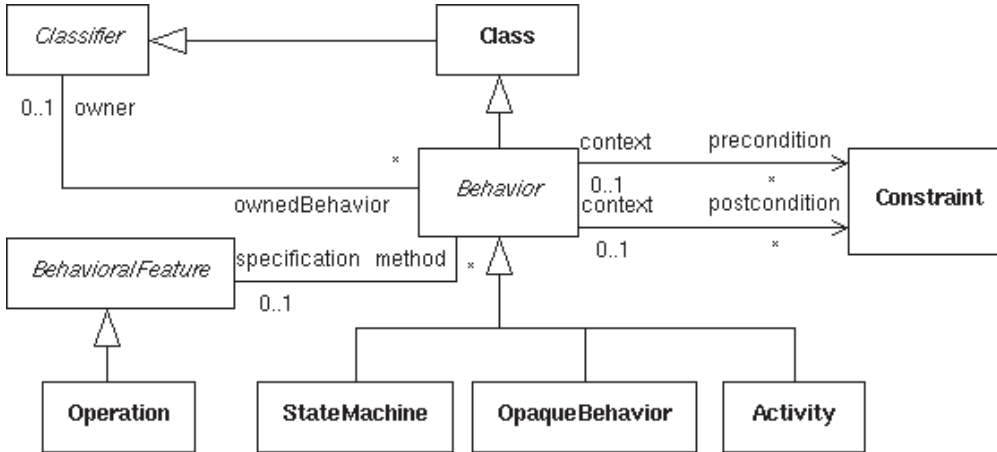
Classifier

Class

0..1 owner

*

context

precondition

Behavior

0..1

*

context

postcondition

Constraint

ownedBehavior

BehavioralFeature

specification method

*

0..1

*

0..1

Operation

StateMachine

OpaqueBehavior

Activity